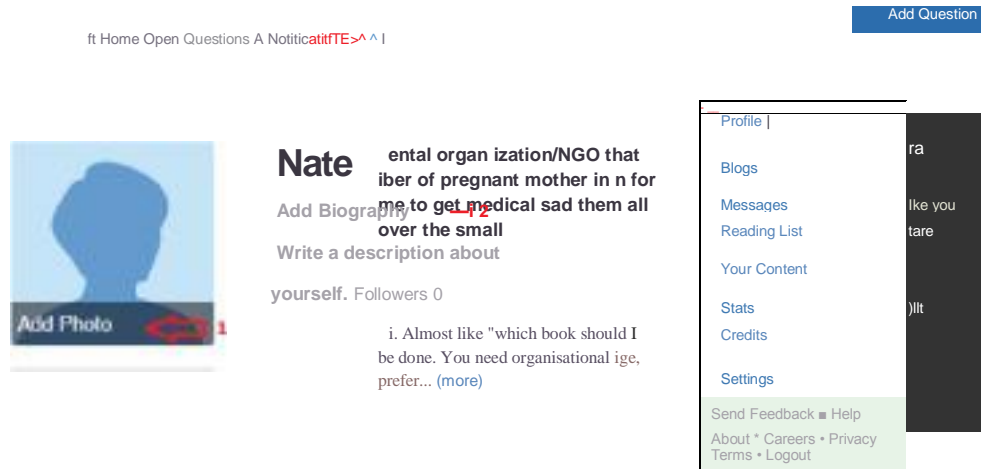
Add Question

ft Home Open Questions A NotiticatitfTE>^ ^ I

Add Photo 1

Nate

ental organ ization/NGO that iber of pregnant mother in n for me to get medical sad them all over the small

Add Biography 2

Write a description about

yourself. Followers 0

i. Almost like "which book should I be done. You need organisational ige, prefer... (more)

Profile |

Blogs

Messages

Reading List

Your Content

Stats

Credits

Settings

Send Feedback ■ Help

About * Careers • Privacy

Terms • Logout

ra

Ike you

tare

)llt